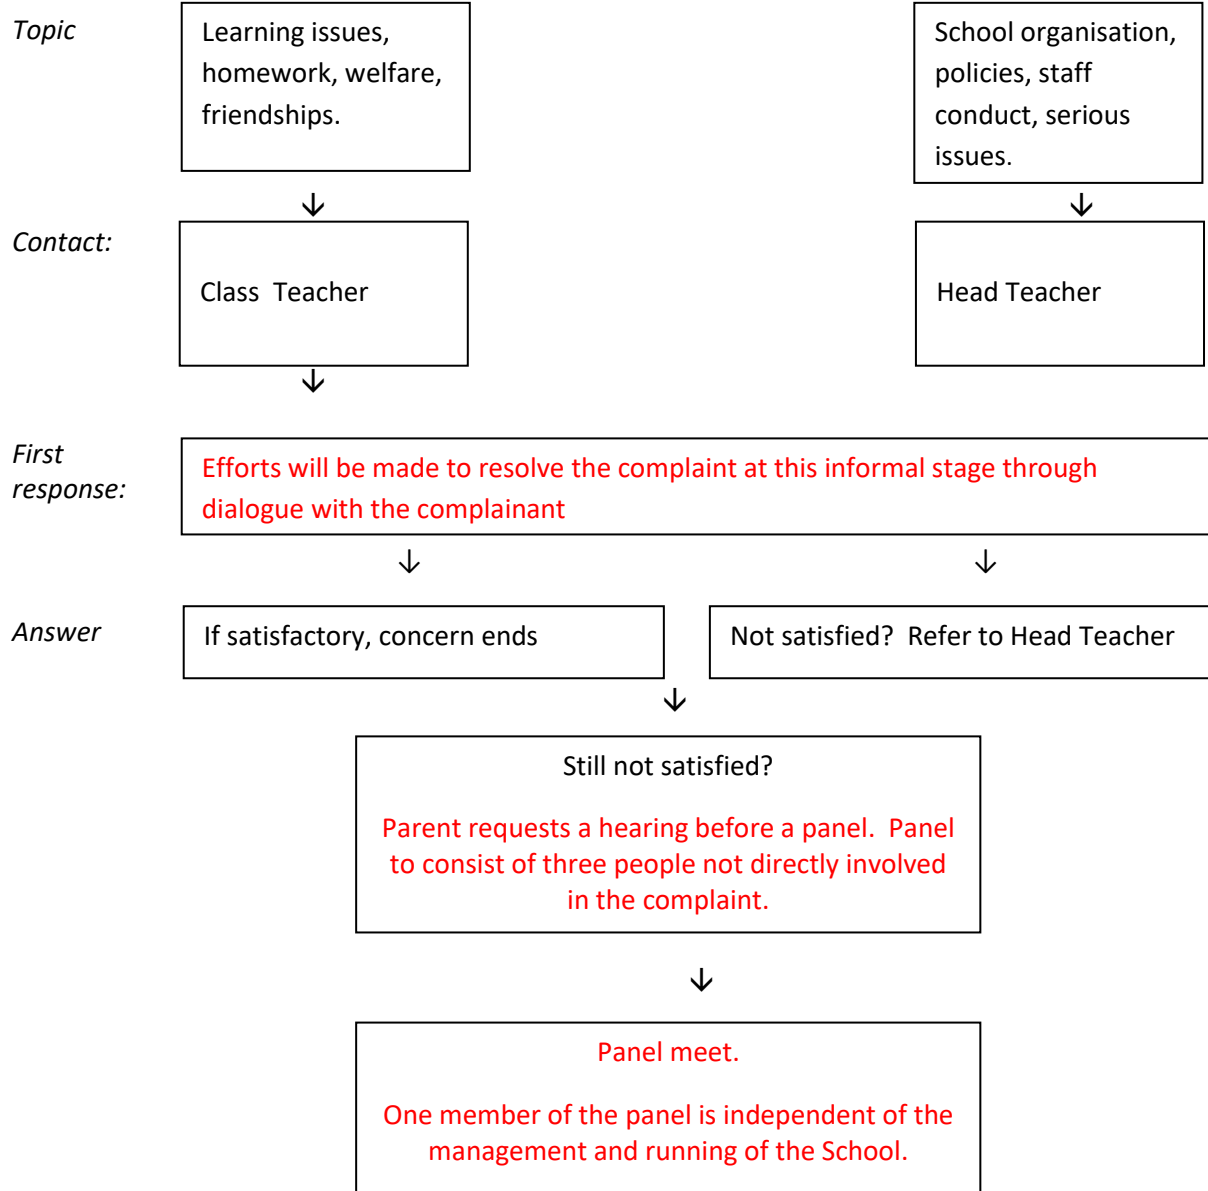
Topic

Learning issues, homework, welfare, friendships.

School organisation, policies, staff conduct, serious issues.

Contact:

Class Teacher

Head Teacher

First response:

Efforts will be made to resolve the complaint at this informal stage through dialogue with the complainant

Answer

If satisfactory, concern ends

Not satisfied? Refer to Head Teacher

Still not satisfied?

Parent requests a hearing before a panel. Panel to consist of three people not directly involved in the complaint.

Panel meet.

One member of the panel is independent of the management and running of the School.